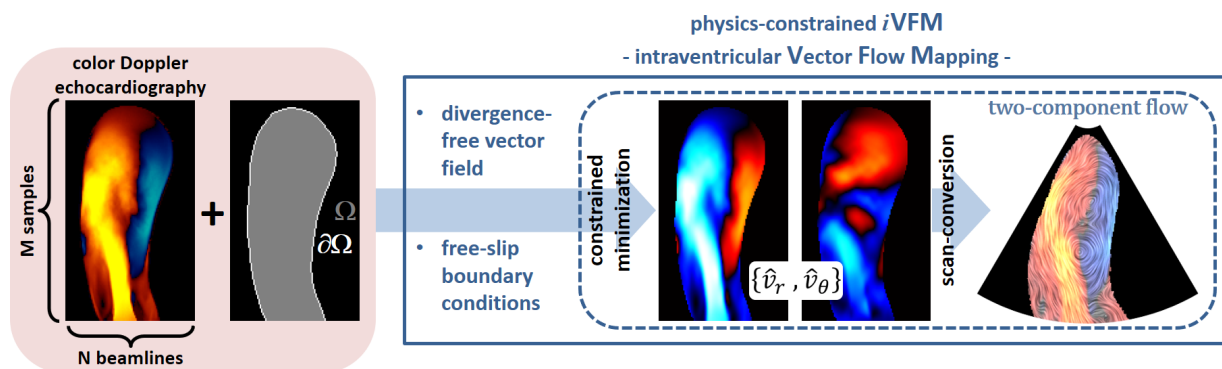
color Doppler echocardiography

M samples

N beamlines

+

$\Omega$

$\partial\Omega$

physics-constrained *i*VFM

- intraventricular Vector Flow Mapping -

• divergence-free vector field

• free-slip boundary conditions

constrained minimization

$\{\hat{v}_r , \hat{v}_\theta\}$

scan-conversion

two-component flow